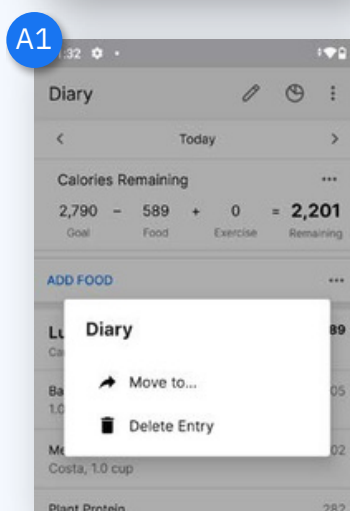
A1
:32

Diary

<
Today
>

Calories Remaining
•••
2,790 − 589 + 0 = 2,201
Goal Food Exercise Remaining

ADD FOOD
•••

Lu
Ca
89

Ba
1.0
05

Me
Costa, 1.0 cup
02

Plant Protein
282

Diary

Move to...

Delete Entry